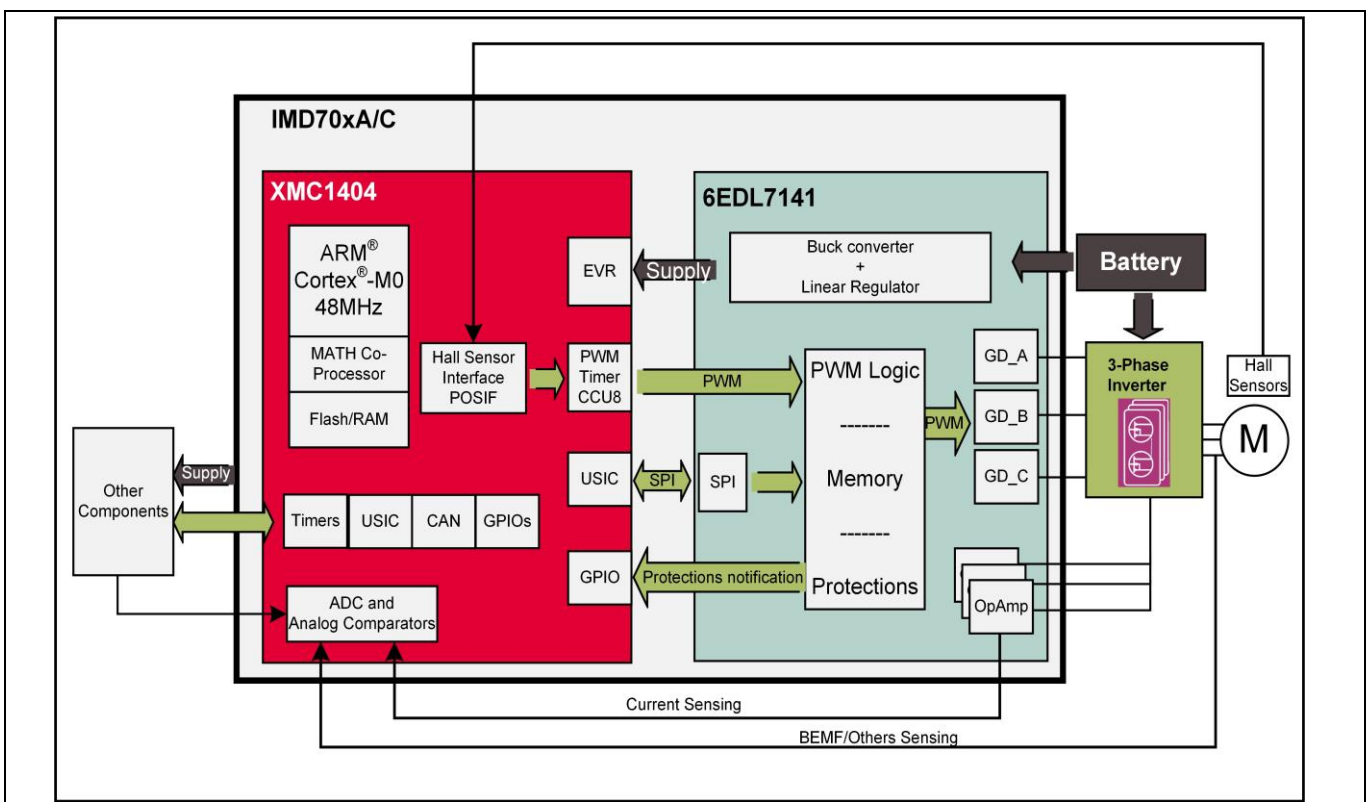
IMD70xA/C

XMC1404

ARM® Cortex®-M0 48MHz

MATH Co-Processor

Flash/RAM

Hall Sensor Interface POSIF

EVR

PWM Timer CCU8

USIC

GPIO

Timers

USIC

CAN

GPIOs

ADC and Analog Comparators

6EDL7141

Buck converter + Linear Regulator

Supply

Battery

PWM

PWM Logic

-------

Memory

-------

Protections

SPI

SPI

Protections notification

GD_A

GD_B

GD_C

PWM

3-Phase Inverter

Hall Sensors

M

OpAmp

Other Components

Supply

Current Sensing

BEMF/Others Sensing